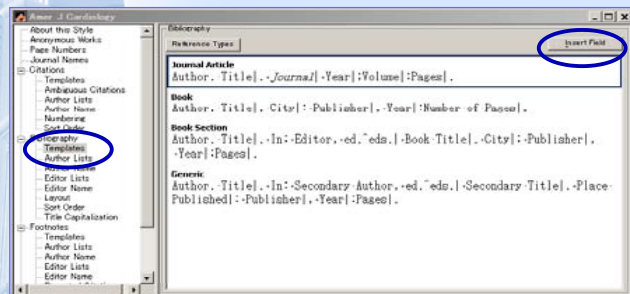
Amer J Cardiology

About this Style
Anonymous Works
Page Numbers
Journal Names
Citations
Templates
Ambiguous Citations
Author Lists
Author Name
Numbering
Sort Order
Bibliography
Templates
Author Lists
Author Name
Editor Lists
Editor Name
Layout
Sort Order
Title Capitalization
Footnotes
Templates
Author Lists
Author Name
Editor Lists
Editor Name

Bibliography

Reference Types

Insert Field

Journal Article
Author. Title|. Journal| Year|;Volume|:Pages|.

Book
Author. Title|. City|: Publisher|, Year| Number of Pages|.

Book Section
Author. Title|. In: Editor, ed.^eds.| Book Title|. City|: Publisher|, Year|:Pages|.

Generic
Author. Title|. In: Secondary Author, ed.^eds.| Secondary Title|. Place Published|: Publisher|, Year|:Pages|.